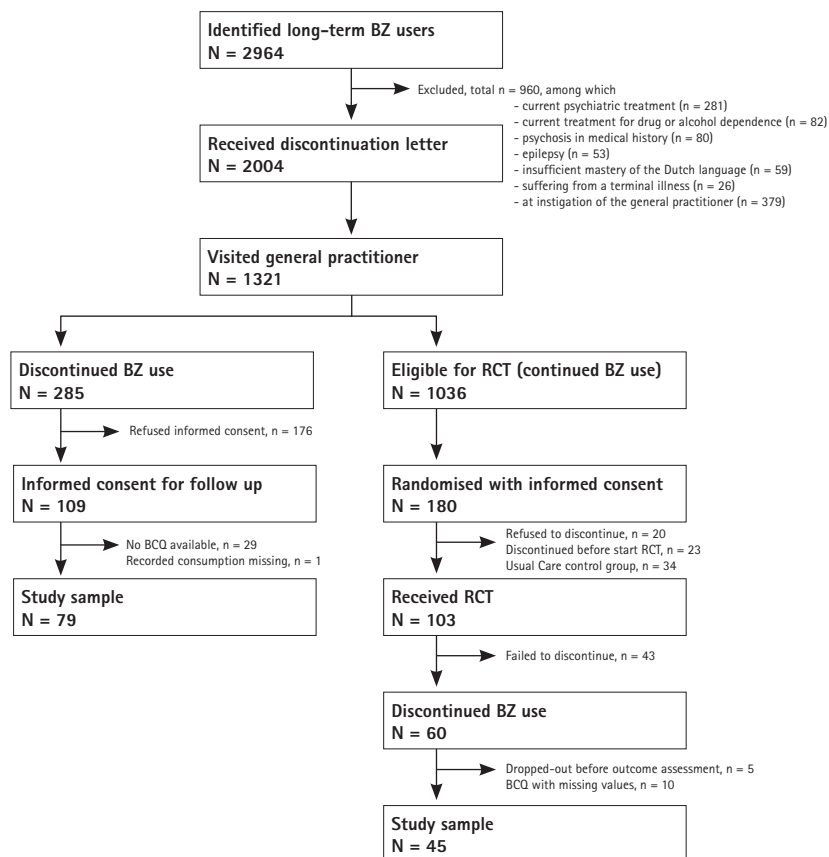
Identified long-term BZ users
N = 2964

Excluded, total n = 960, among which
- current psychiatric treatment (n = 281)
- current treatment for drug or alcohol dependence (n = 82)
- psychosis in medical history (n = 80)
- epilepsy (n = 53)
- insufficient mastery of the Dutch language (n = 59)
- suffering from a terminal illness (n = 26)
- at instigation of the general practitioner (n = 379)

Received discontinuation letter
N = 2004

Visited general practitioner
N = 1321

Discontinued BZ use
N = 285

Refused informed consent, n = 176

Informed consent for follow up
N = 109

No BCQ available, n = 29
Recorded consumption missing, n = 1

Study sample
N = 79

Eligible for RCT (continued BZ use)
N = 1036

Randomised with informed consent
N = 180

Refused to discontinue, n = 20
Discontinued before start RCT, n = 23
Usual Care control group, n = 34

Received RCT
N = 103

Failed to discontinue, n = 43

Discontinued BZ use
N = 60

Dropped-out before outcome assessment, n = 5
BCQ with missing values, n = 10

Study sample
N = 45